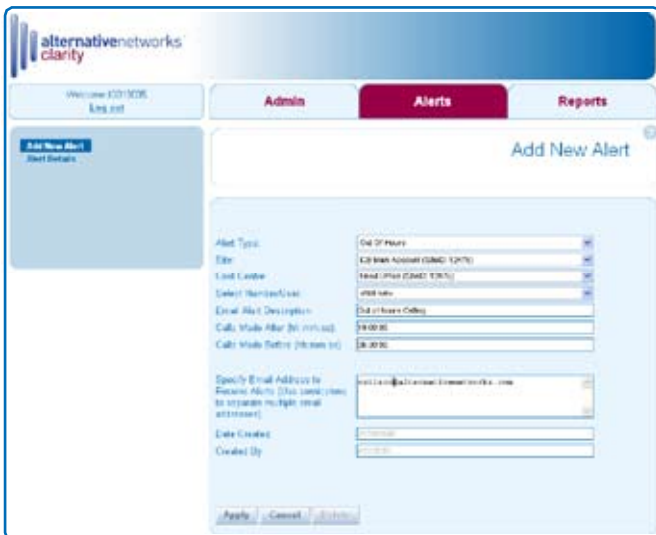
alternativenetworks
clarity

Welcome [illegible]
Log out

Admin

Alerts

Reports

Add New Alert
Alert Details

Add New Alert

Alert Type | Out Of Hours
Site | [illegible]
Cost Centre | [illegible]
Select Number/User | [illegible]
Email Alert Description | Out of Hours Calling
Calls Made After (hh:mm:ss) | 18:00:00
Calls Made Before (hh:mm:ss) | 08:00:00

Specify Email Address to Receive Alerts (Use semi-colons to separate multiple email addresses) | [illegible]@alternativenetworks.com

Date Created | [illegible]
Created By | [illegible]

Apply | Cancel | Delete